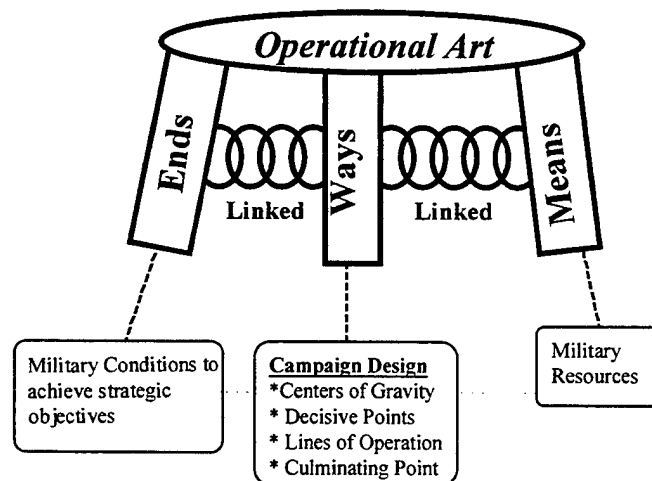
Operational Art

Ends

Linked

Ways

Linked

Means

Military Conditions to achieve strategic objectives

Campaign Design
*Centers of Gravity
* Decisive Points
* Lines of Operation
* Culminating Point

Military Resources